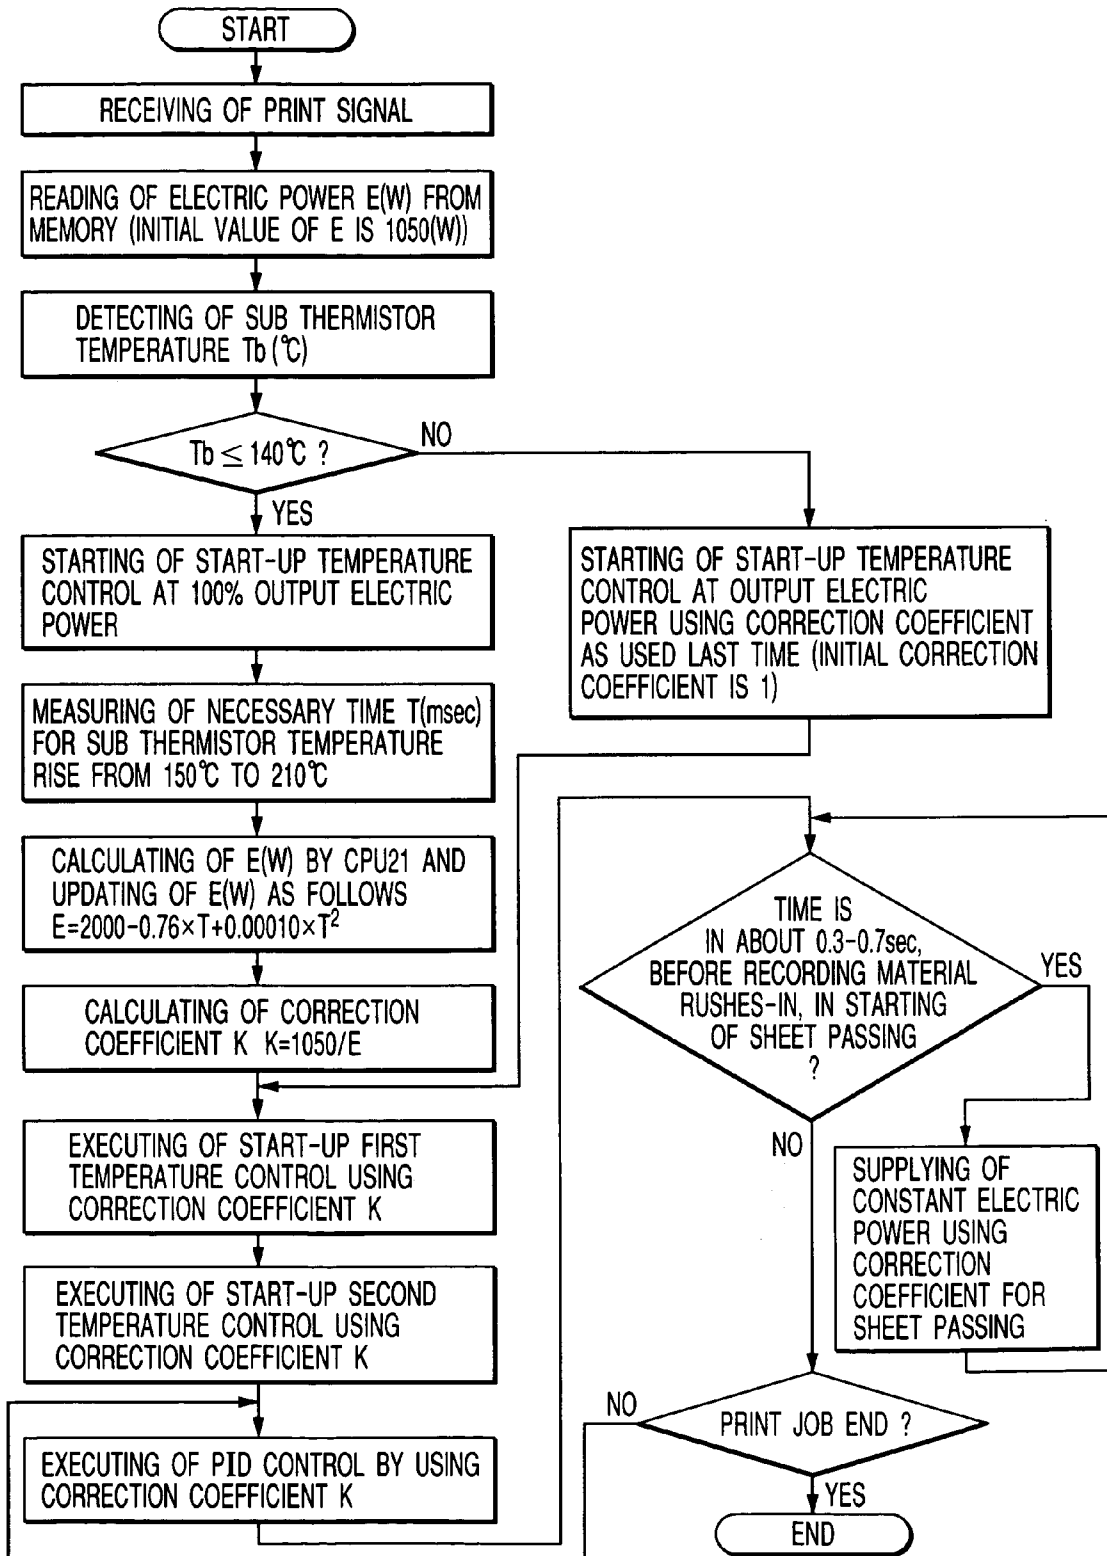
START

RECEIVING OF PRINT SIGNAL

READING OF ELECTRIC POWER E(W) FROM MEMORY (INITIAL VALUE OF E IS 1050(W))

DETECTING OF SUB THERMISTOR TEMPERATURE Tb (℃)

$Tb \leq 140$℃ ?

NO

YES

STARTING OF START-UP TEMPERATURE CONTROL AT 100% OUTPUT ELECTRIC POWER

MEASURING OF NECESSARY TIME T(msec) FOR SUB THERMISTOR TEMPERATURE RISE FROM 150℃ TO 210℃

CALCULATING OF E(W) BY CPU21 AND UPDATING OF E(W) AS FOLLOWS $E=2000-0.76\times T+0.00010\times T^2$

CALCULATING OF CORRECTION COEFFICIENT K K=1050/E

EXECUTING OF START-UP FIRST TEMPERATURE CONTROL USING CORRECTION COEFFICIENT K

EXECUTING OF START-UP SECOND TEMPERATURE CONTROL USING CORRECTION COEFFICIENT K

EXECUTING OF PID CONTROL BY USING CORRECTION COEFFICIENT K

STARTING OF START-UP TEMPERATURE CONTROL AT OUTPUT ELECTRIC POWER USING CORRECTION COEFFICIENT AS USED LAST TIME (INITIAL CORRECTION COEFFICIENT IS 1)

TIME IS IN ABOUT 0.3-0.7sec, BEFORE RECORDING MATERIAL RUSHES-IN, IN STARTING OF SHEET PASSING ?

YES

NO

SUPPLYING OF CONSTANT ELECTRIC POWER USING CORRECTION COEFFICIENT FOR SHEET PASSING

NO

PRINT JOB END ?

YES

END